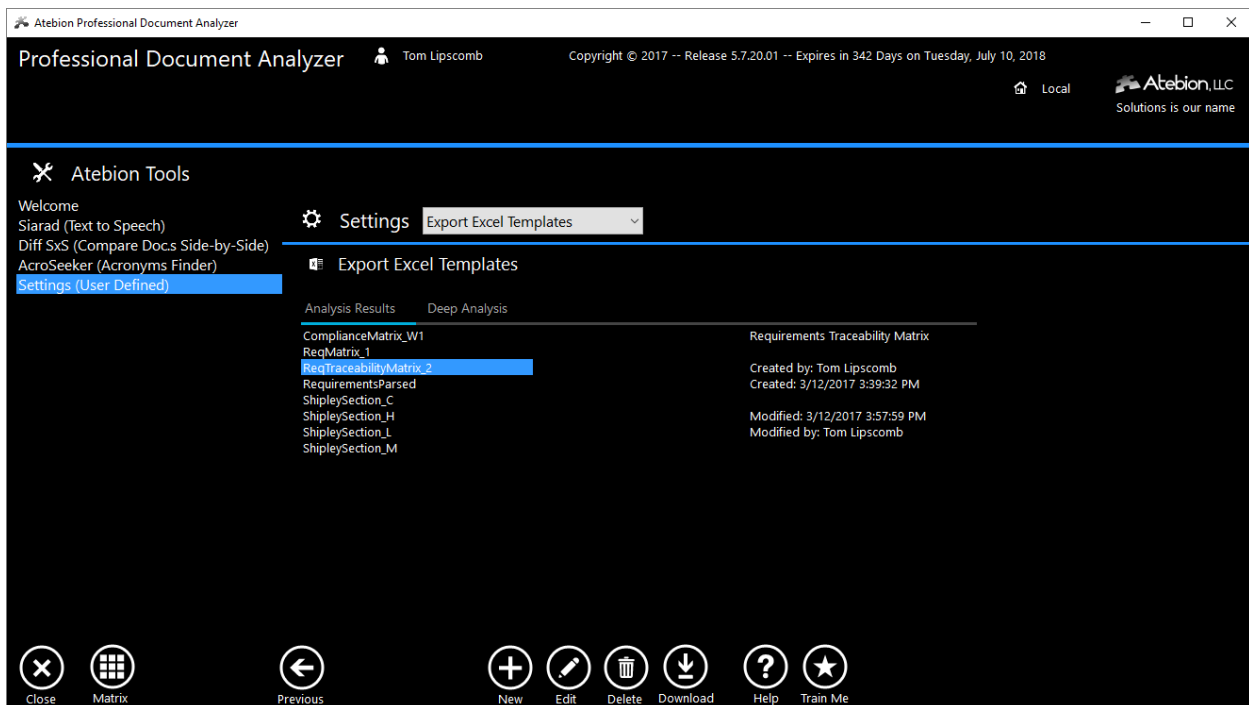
Atebion Professional Document Analyzer

Professional Document Analyzer

Tom Lipscomb

Copyright © 2017 -- Release 5.7.20.01 -- Expires in 342 Days on Tuesday, July 10, 2018

Local

Atebion, LLC
Solutions is our name

Atebion Tools

Welcome
Siarad (Text to Speech)
Diff SxS (Compare Doc.s Side-by-Side)
AcroSeeker (Acronyms Finder)
Settings (User Defined)

Settings Export Excel Templates

Export Excel Templates

Analysis Results Deep Analysis

ComplianceMatrix_W1
ReqMatrix_1
ReqTraceabilityMatrix_2
RequirementsParsed
ShipleySection_C
ShipleySection_H
ShipleySection_L
ShipleySection_M

Requirements Traceability Matrix

Created by: Tom Lipscomb
Created: 3/12/2017 3:39:32 PM

Modified: 3/12/2017 3:57:59 PM
Modified by: Tom Lipscomb

Close Matrix Previous New Edit Delete Download Help Train Me